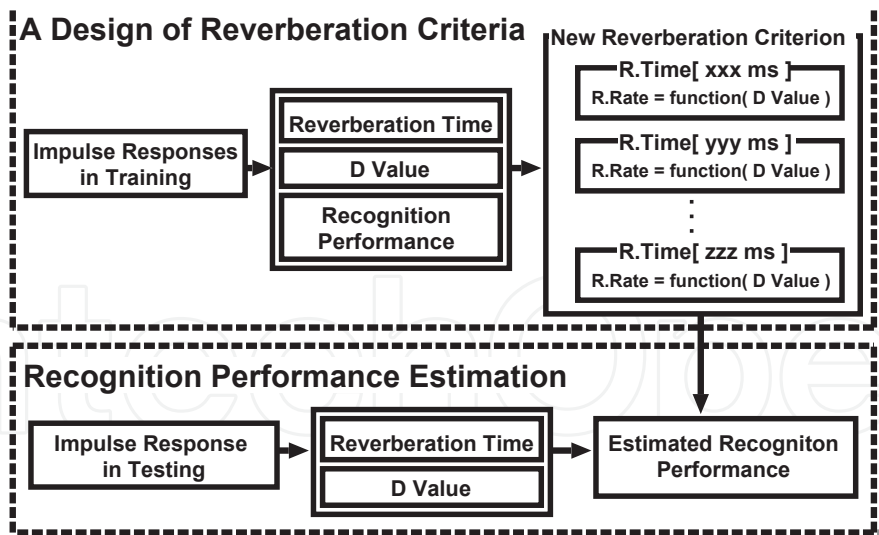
A Design of Reverberation Criteria

New Reverberation Criterion

R.Time[ xxx ms ]
R.Rate = function( D Value )

R.Time[ yyy ms ]
R.Rate = function( D Value )

⋮

R.Time[ zzz ms ]
R.Rate = function( D Value )

Impulse Responses in Training

Reverberation Time

D Value

Recognition Performance

Recognition Performance Estimation

Impulse Response in Testing

Reverberation Time

D Value

Estimated Recogniton Performance